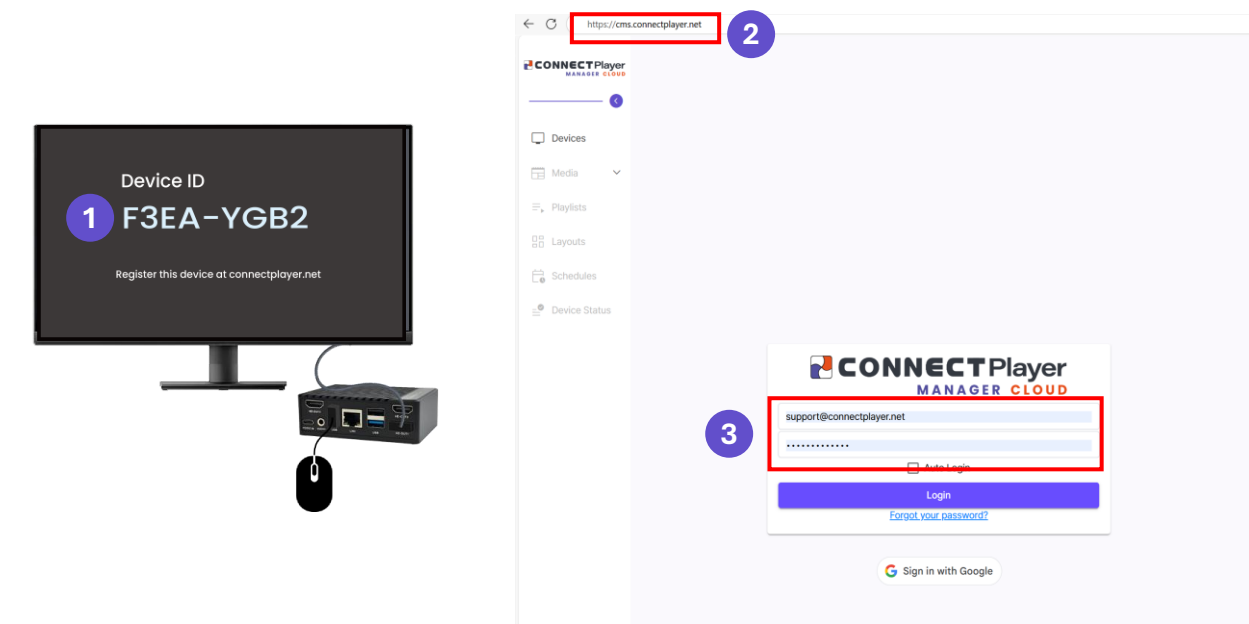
Device ID
1 F3EA-YGB2
Register this device at connectplayer.net

https://cms.connectplayer.net
2

CONNECTPlayer
MANAGER CLOUD

Devices
Media
Playlists
Layouts
Schedules
Device Status

CONNECTPlayer
MANAGER CLOUD

3
support@connectplayer.net
••••••••••••••
Auto Login
Login
Forgot your password?

Sign in with Google